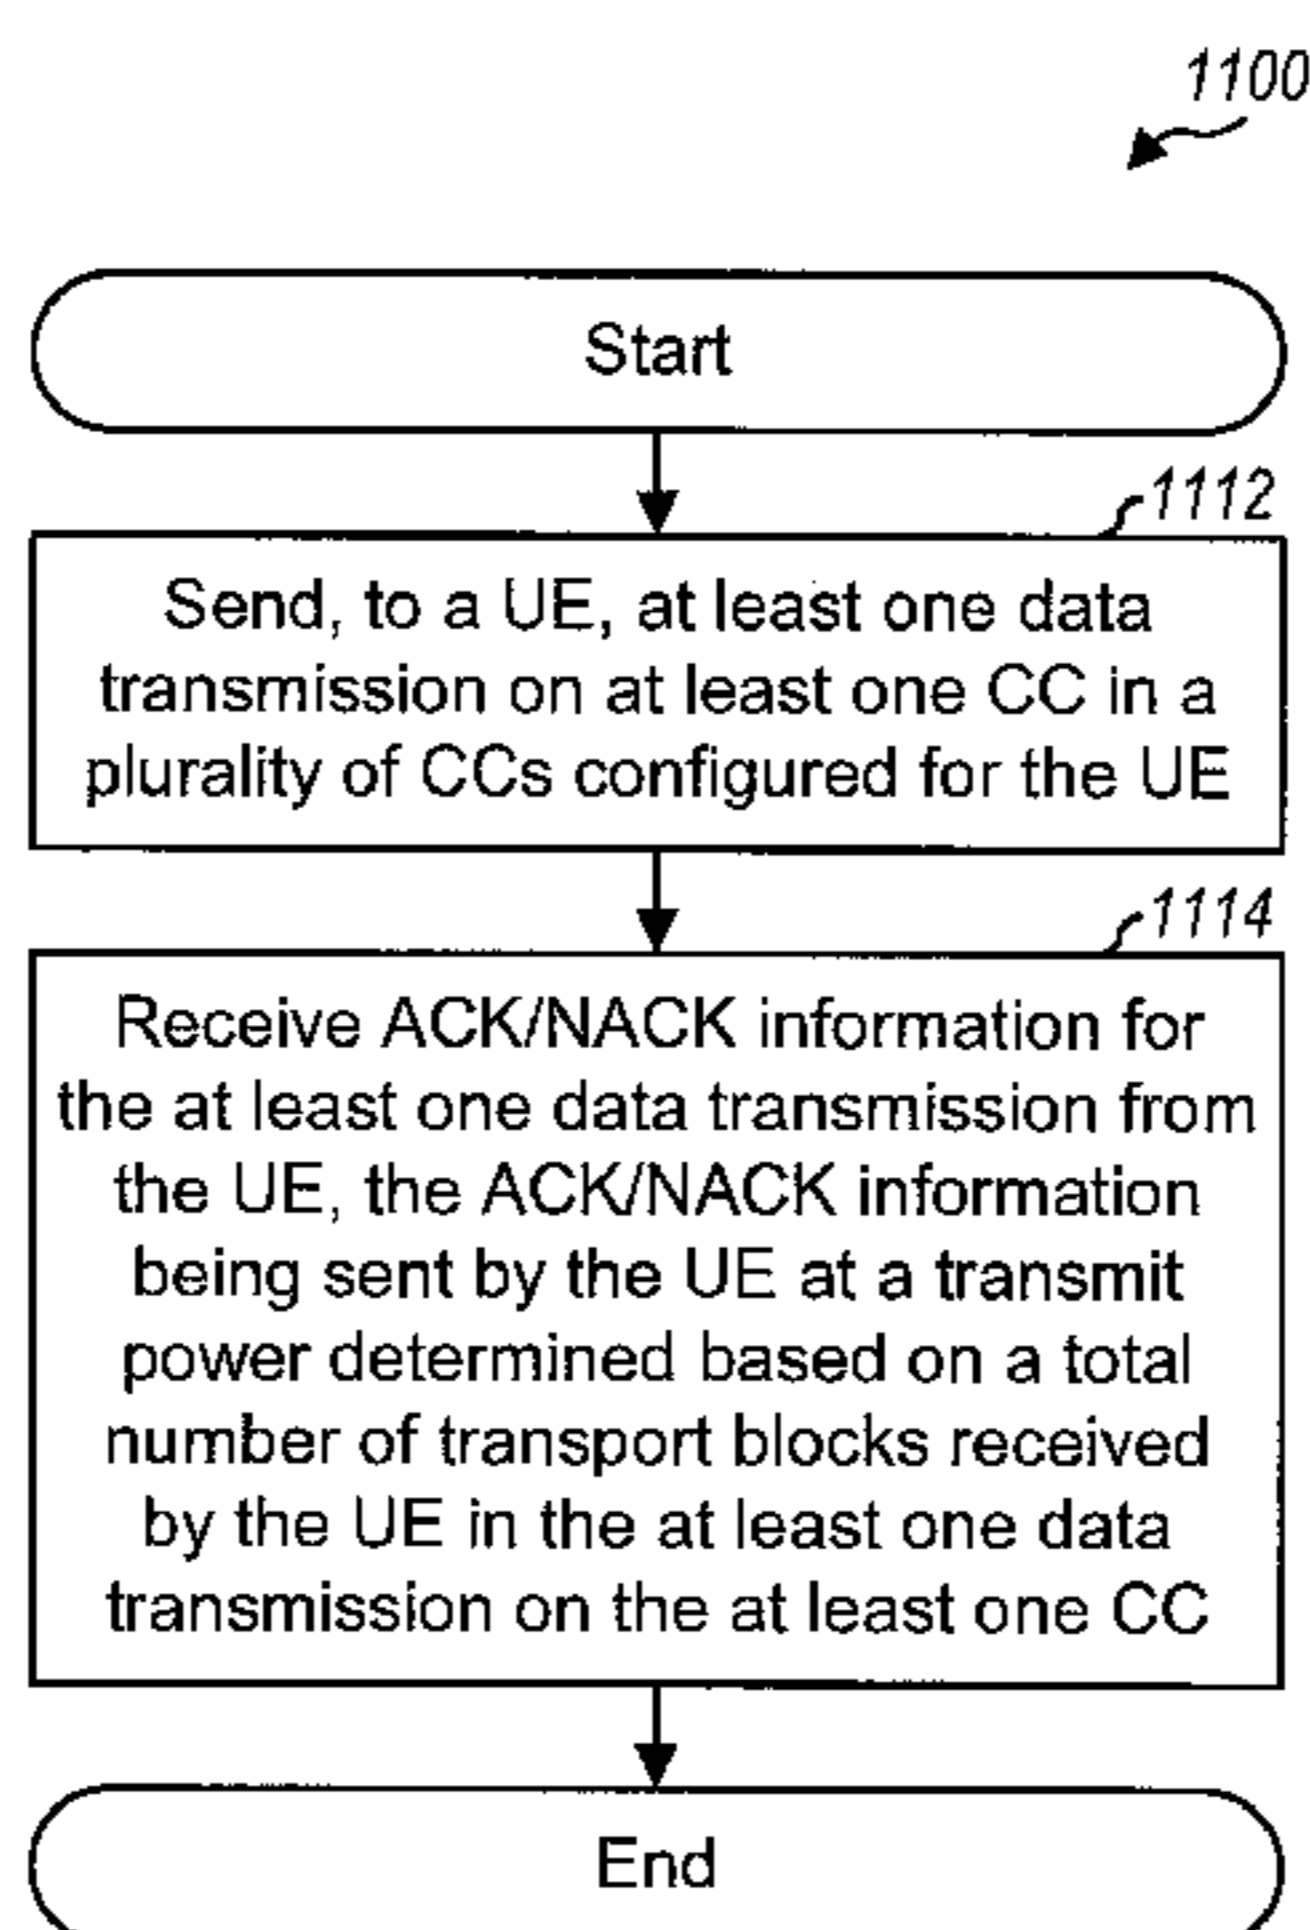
1100

Start

1112

Send, to a UE, at least one data transmission on at least one CC in a plurality of CCs configured for the UE

1114

Receive ACK/NACK information for the at least one data transmission from the UE, the ACK/NACK information being sent by the UE at a transmit power determined based on a total number of transport blocks received by the UE in the at least one data transmission on the at least one CC

End